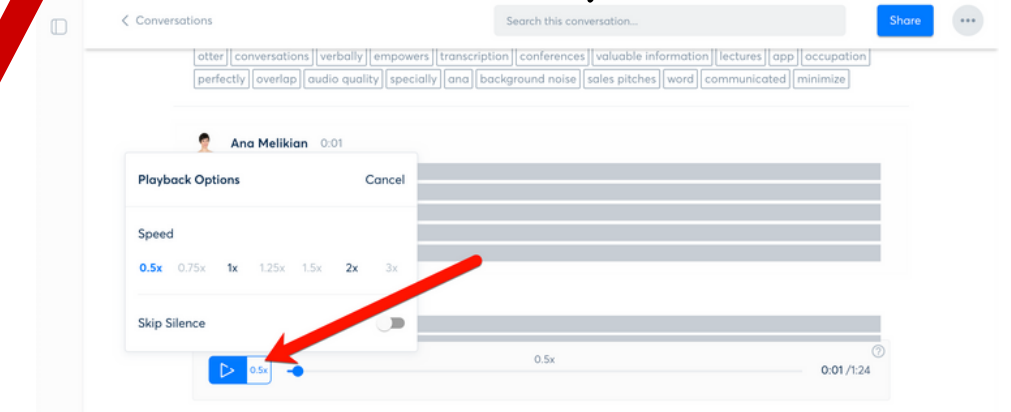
< Conversations

Search this conversation...

Share

•••

otter conversations verbally empowers transcription conferences valuable information lectures app occupation perfectly overlap audio quality specially ana background noise sales pitches word communicated minimize

Ana Melikian 0:01

Playback Options

Cancel

Speed

0.5x 0.75x 1x 1.25x 1.5x 2x 3x

Skip Silence

0.5x

0.5x

0:01 /1:24

?